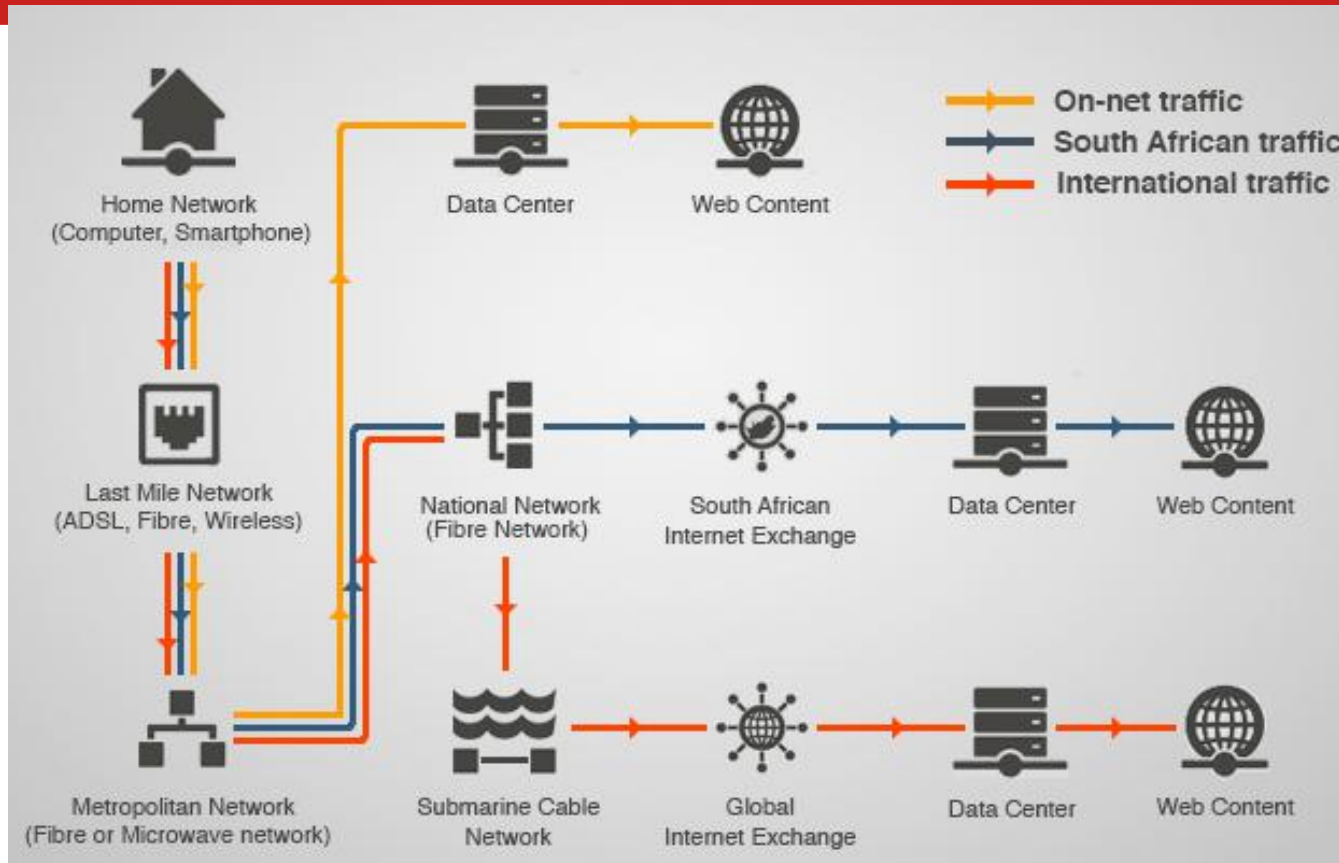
On-net traffic
South African traffic
International traffic

Home Network
(Computer, Smartphone)

Data Center

Web Content

Last Mile Network
(ADSL, Fibre, Wireless)

National Network
(Fibre Network)

South African
Internet Exchange

Data Center

Web Content

Metropolitan Network
(Fibre or Microwave network)

Submarine Cable
Network

Global
Internet Exchange

Data Center

Web Content